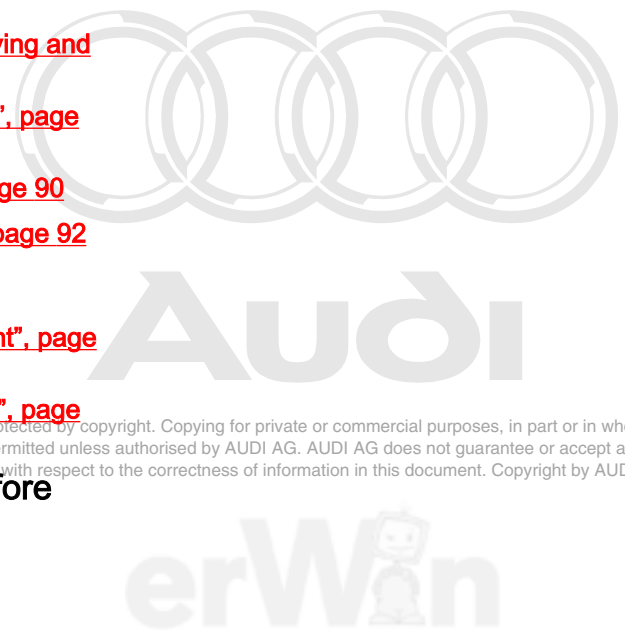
ving and

", page

ge 90

page 92

nt", page

", page

otected by copyright. Copying for private or commercial purposes, in part or in who

rmitted unless authorised by AUDI AG. AUDI AG does not guarantee or accept a

with respect to the correctness of information in this document. Copyright by AUD

fore

Audi

erWin